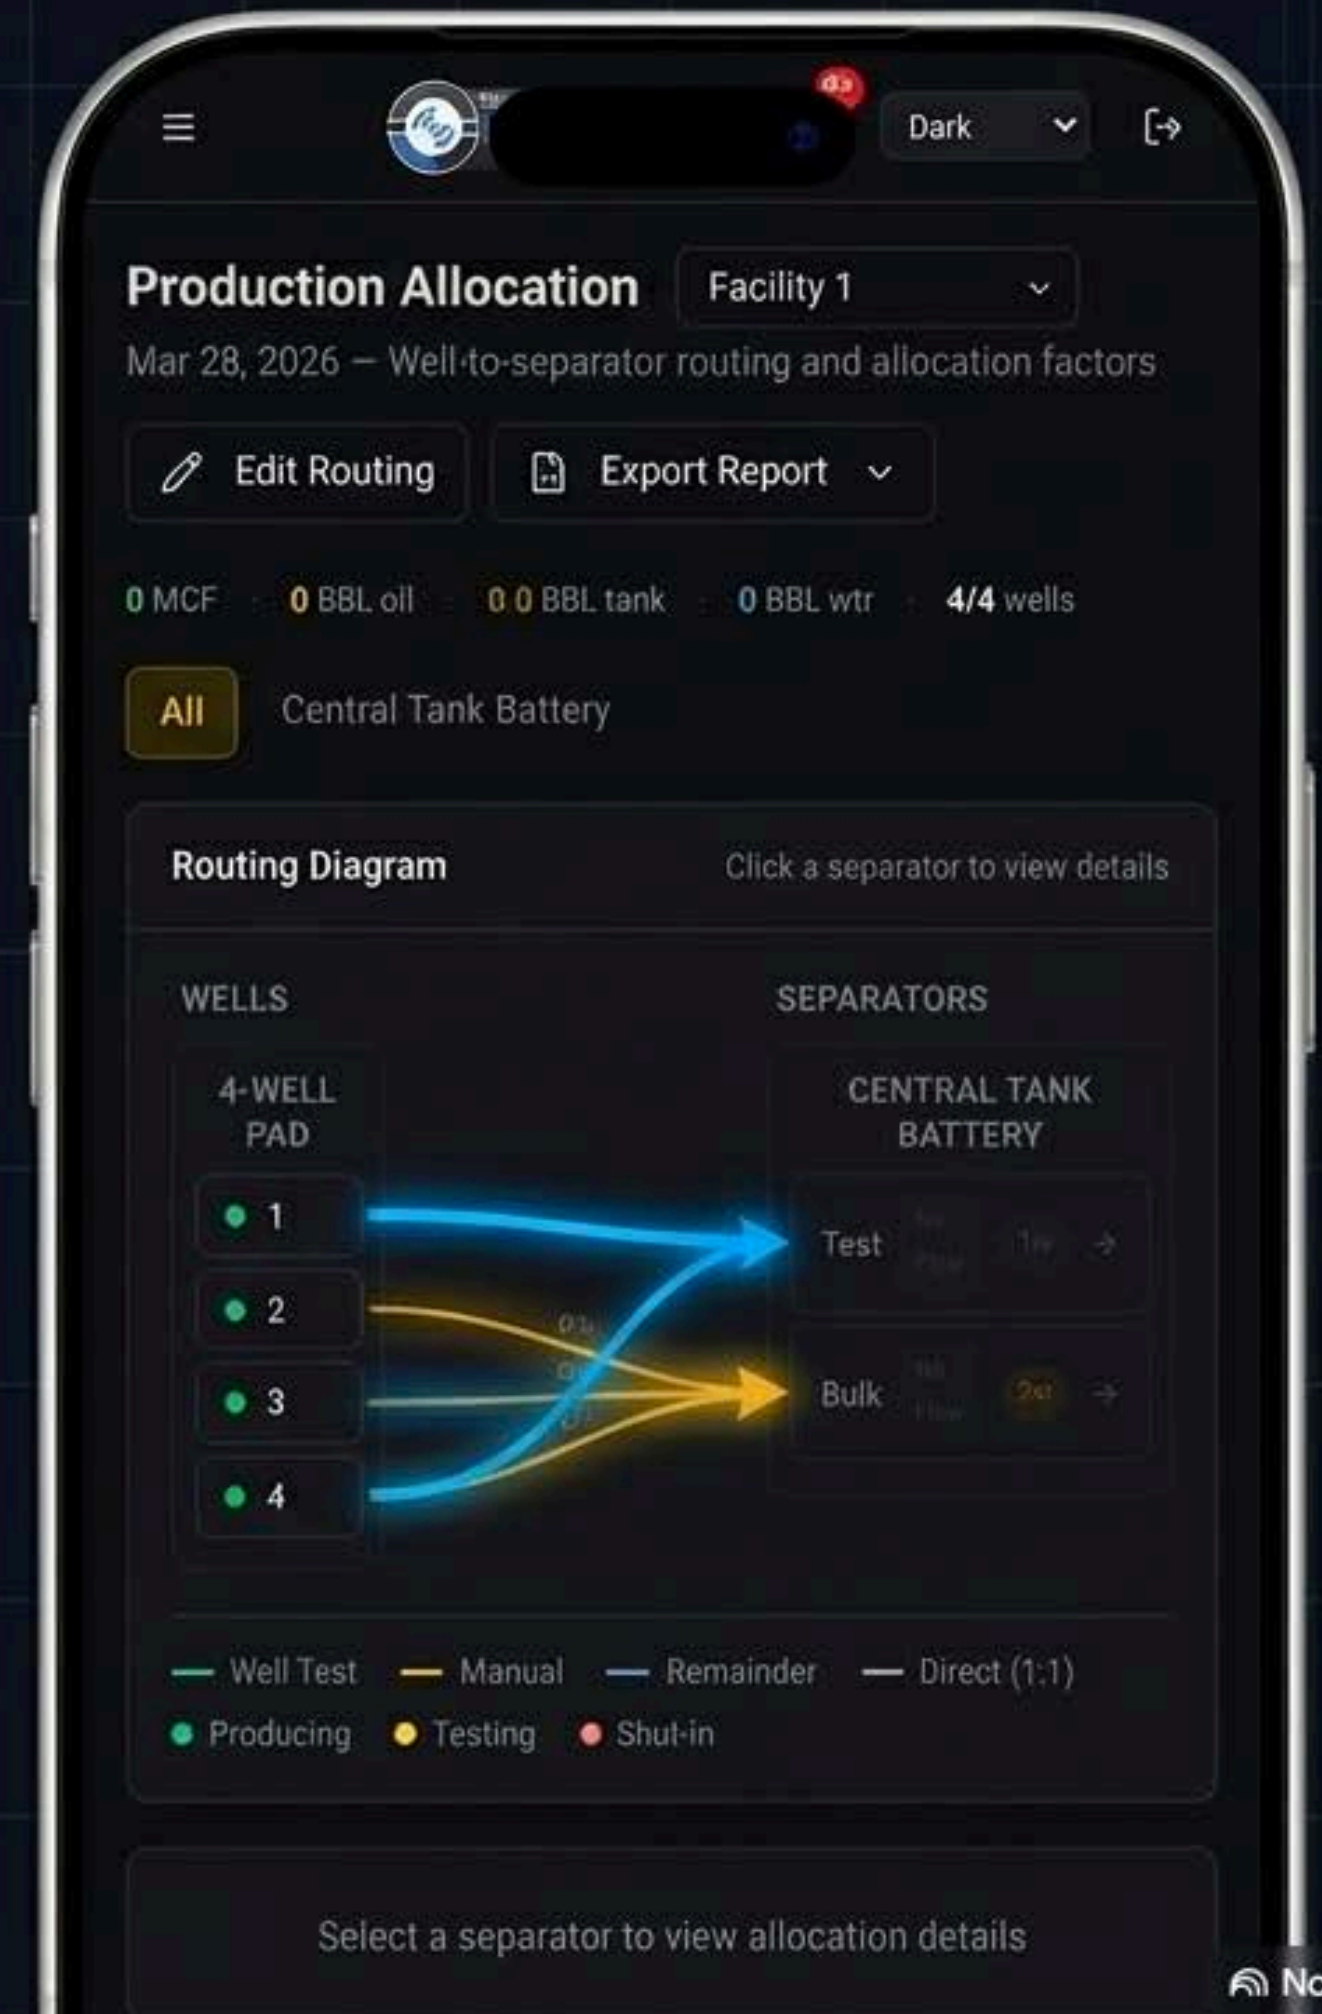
Dark

Production Allocation

Facility 1

Mar 28, 2026 — Well-to-separator routing and allocation factors

Edit Routing

Export Report

0 MCF · 0 BBL oil · 0.0 BBL tank · 0 BBL wtr · 4/4 wells

All

Central Tank Battery

Routing Diagram

Click a separator to view details

WELLS

SEPARATORS

4-WELL PAD

1

2

3

4

CENTRAL TANK BATTERY

Test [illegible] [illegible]

Bulk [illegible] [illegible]

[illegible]

— Well Test — Manual — Remainder — Direct (1:1)

Producing Testing Shut-in

Select a separator to view allocation details

No